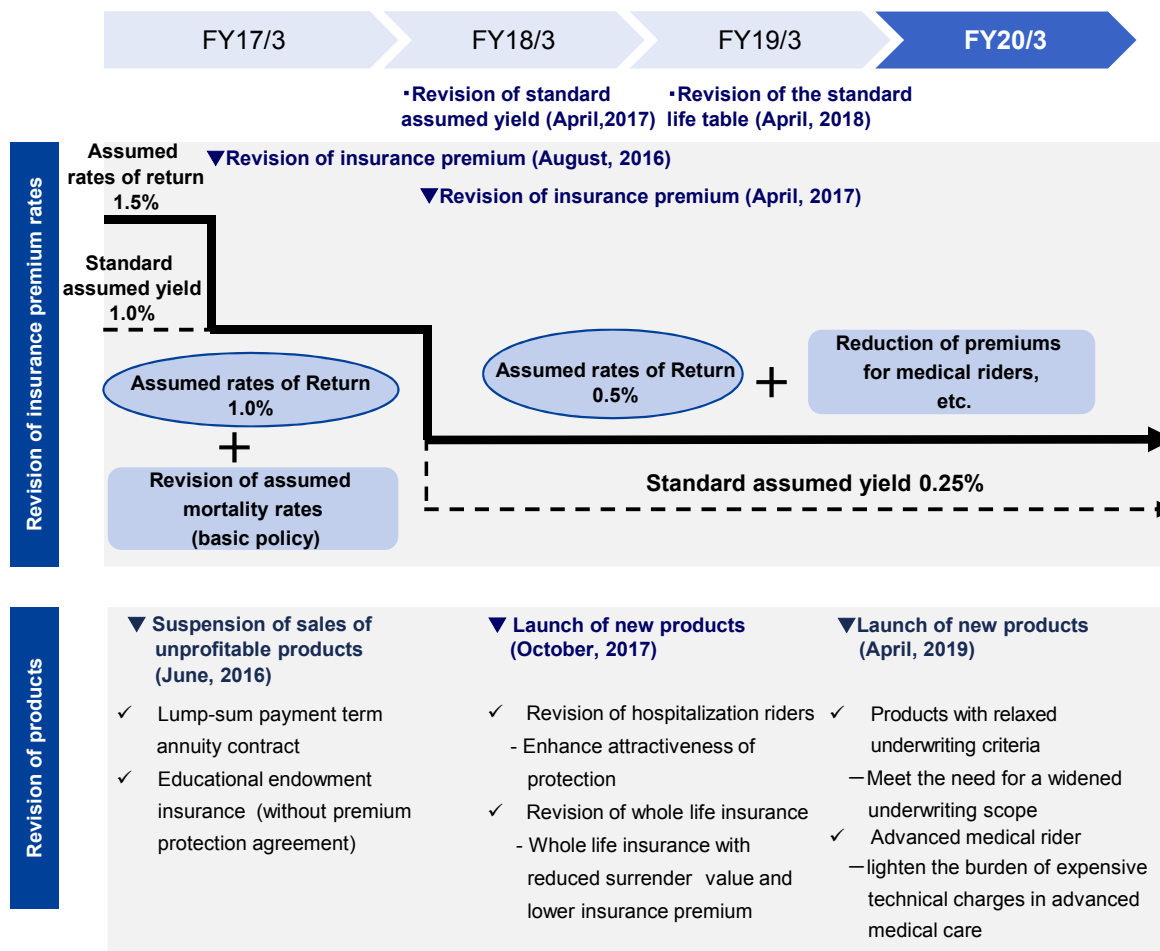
FY17/3

FY18/3

FY19/3

FY20/3

・Revision of standard assumed yield (April,2017)

・Revision of the standard life table (April, 2018)

Revision of insurance premium rates

Assumed rates of return 1.5%

▼Revision of insurance premium (August, 2016)

▼Revision of insurance premium (April, 2017)

Standard assumed yield 1.0%

Assumed rates of Return 1.0%

+

Revision of assumed mortality rates (basic policy)

Assumed rates of Return 0.5%

+

Reduction of premiums for medical riders, etc.

Standard assumed yield 0.25%

Revision of products

▼ Suspension of sales of unprofitable products (June, 2016)

✓ Lump-sum payment term annuity contract

✓ Educational endowment insurance (without premium protection agreement)

▼ Launch of new products (October, 2017)

✓ Revision of hospitalization riders

- Enhance attractiveness of protection

✓ Revision of whole life insurance

- Whole life insurance with reduced surrender value and lower insurance premium

▼Launch of new products (April, 2019)

✓ Products with relaxed underwriting criteria

ー Meet the need for a widened underwriting scope

✓ Advanced medical rider

ー lighten the burden of expensive technical charges in advanced medical care